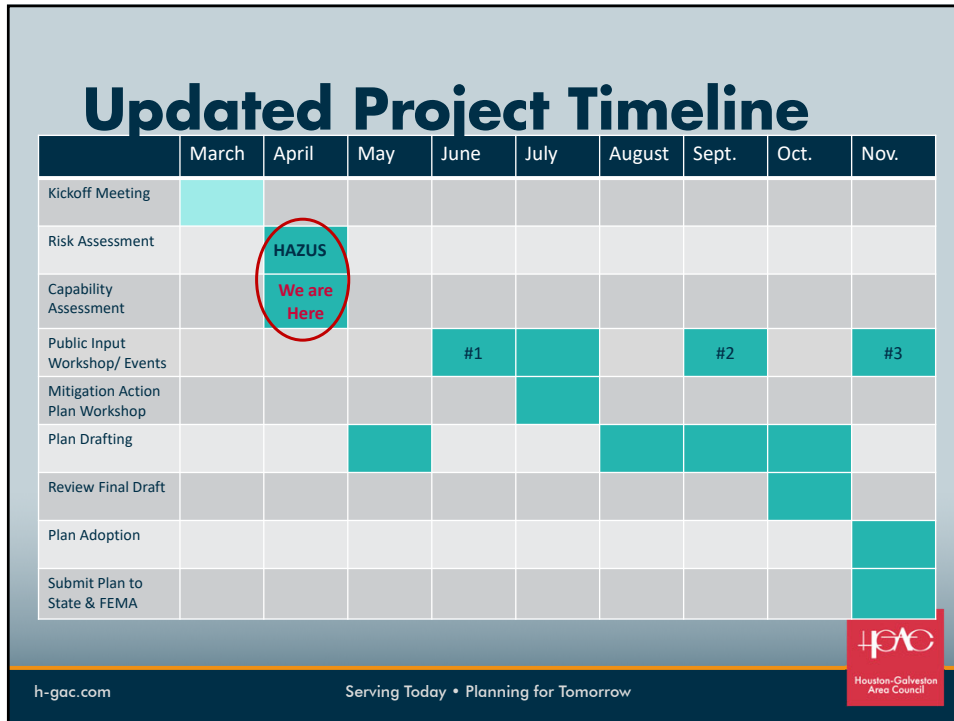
Updated Project Timeline

| | March | April | May | June | July | August | Sept. | Oct. | Nov. |
|---|---|---|---|---|---|---|---|---|---|
| Kickoff Meeting | | | | | | | | | |
| Risk Assessment | | HAZUS | | | | | | | |
| Capability Assessment | | We are Here | | | | | | | |
| Public Input Workshop/ Events | | | | #1 | | | #2 | | #3 |
| Mitigation Action Plan Workshop | | | | | | | | | |
| Plan Drafting | | | | | | | | | |
| Review Final Draft | | | | | | | | | |
| Plan Adoption | | | | | | | | | |
| Submit Plan to State & FEMA | | | | | | | | | |

h-gac.com

Serving Today • Planning for Tomorrow

H-GAC
Houston-Galveston Area Council